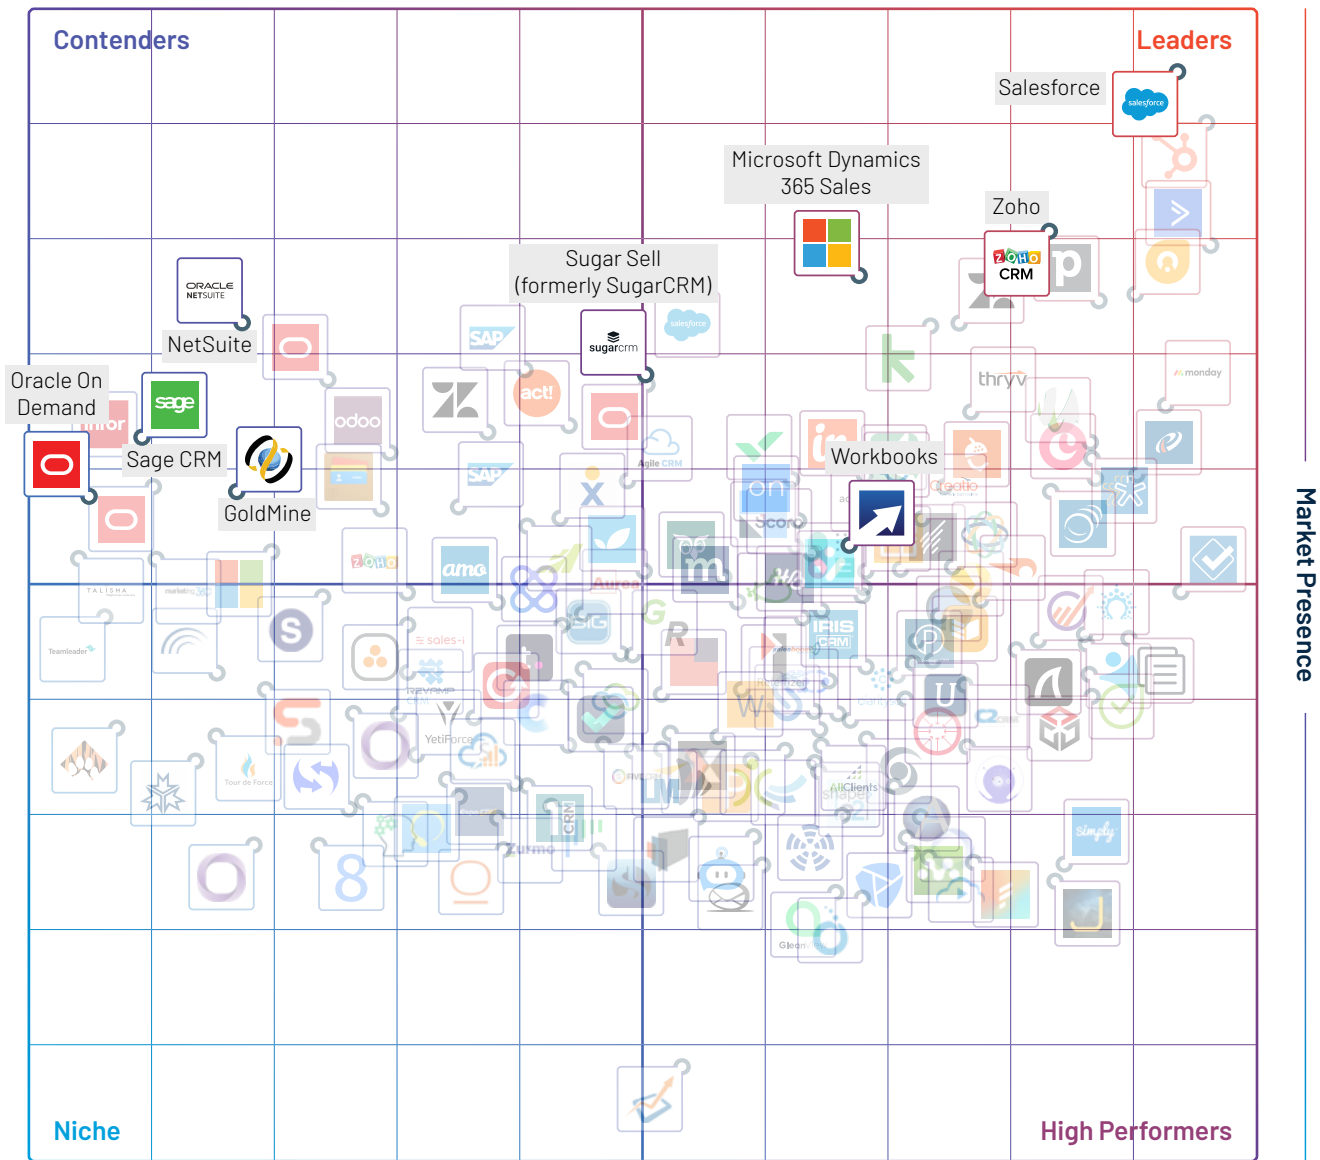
Contenders

Leaders

Salesforce

salesforce

Microsoft Dynamics 365 Sales

Zoho

ZOHO CRM

Sugar Sell (formerly SugarCRM)

sugarcrm

ORACLE NETSUITE

NetSuite

Oracle On Demand

sage

Sage CRM

GoldMine

Workbooks

Market Presence

Niche

High Performers